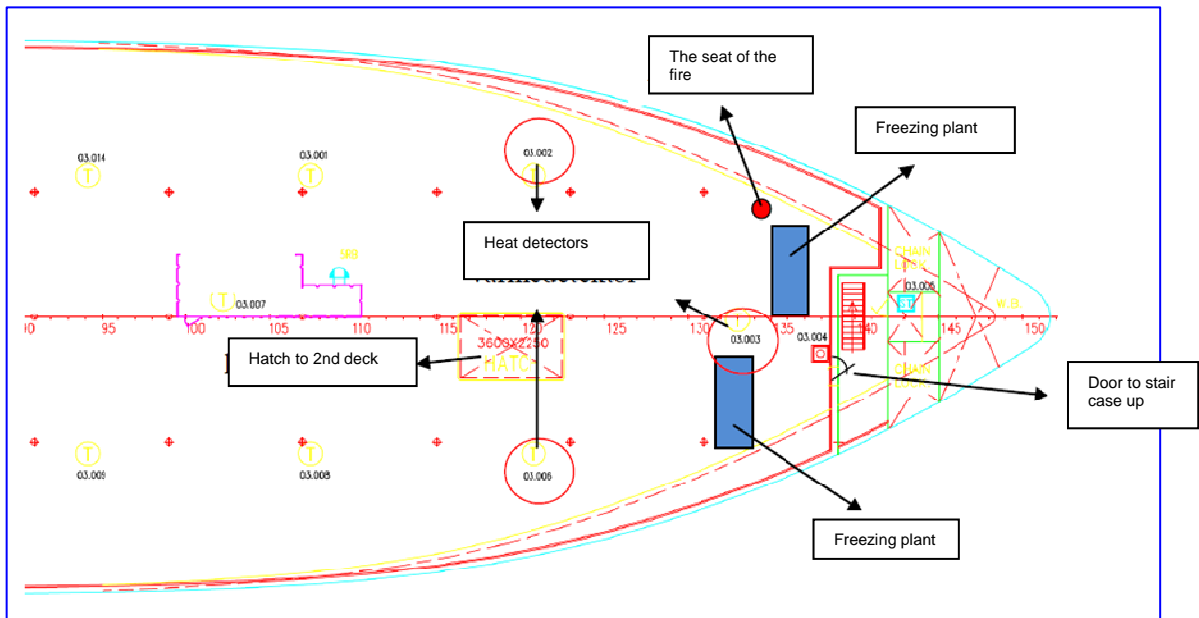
The seat of the fire

Freezing plant

03.014
T
03.001
T
03.002

Heat detectors

SB
T 03.007

CHAIN LOCK.
03.006
ST
W.BL

90 95 100 105 110 115 120 125 130 135 140 145 150

Hatch to 2nd deck

3600X2250 HATCH

03.003
03.004

CHAIN LOCK.

Door to stair case up

T
03.009
T
03.008
T
03.005

Freezing plant